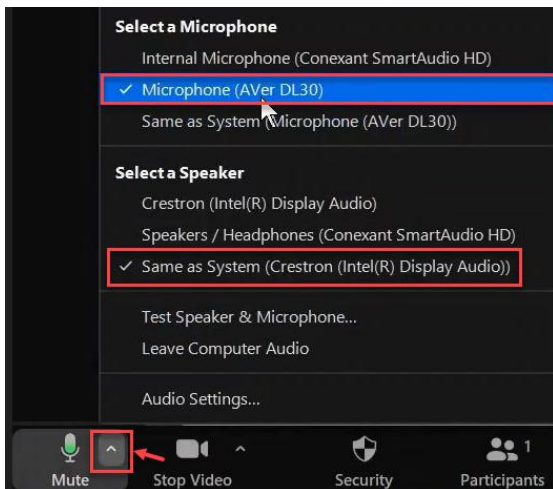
Select a Microphone

Internal Microphone (Conexant SmartAudio HD)

✓ Microphone (AVer DL30)

Same as System (Microphone (AVer DL30))

Select a Speaker

Crestron (Intel(R) Display Audio)

Speakers / Headphones (Conexant SmartAudio HD)

✓ Same as System (Crestron (Intel(R) Display Audio))

Test Speaker & Microphone...

Leave Computer Audio

Audio Settings...

Mute

Stop Video

Security

1

Participants